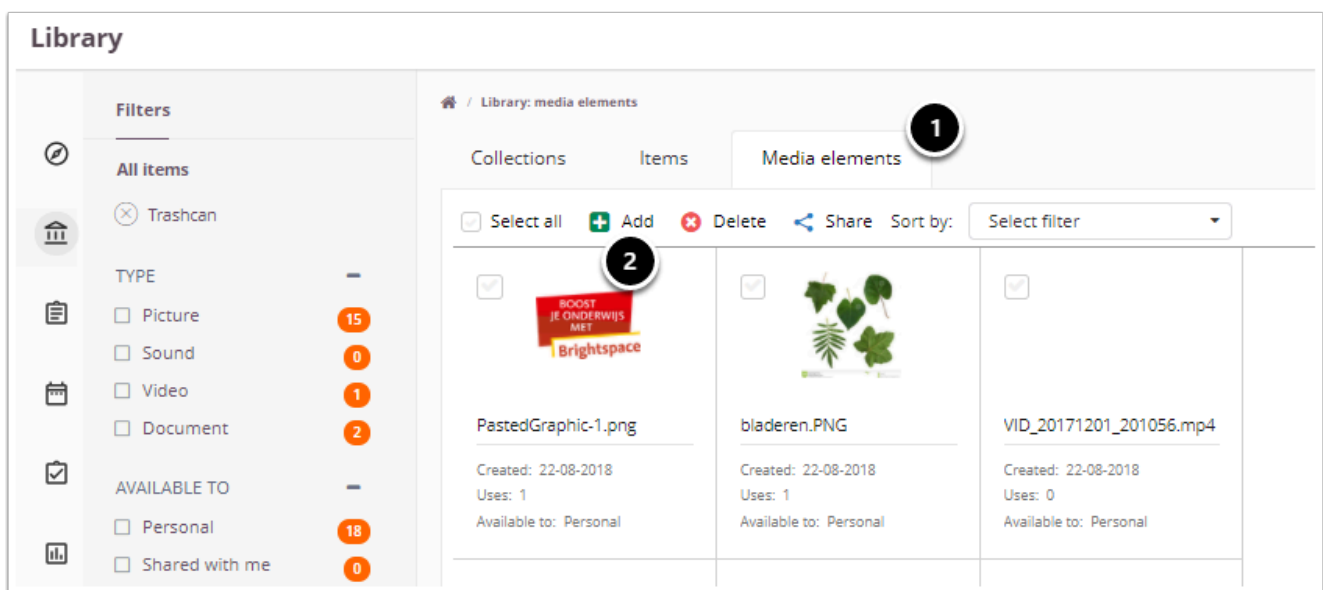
Library

Filters

All items

Trashcan

TYPE

Picture 15

Sound 0

Video 1

Document 2

AVAILABLE TO

Personal 18

Shared with me 0

Library: media elements

Collections Items Media elements

1

Select all Add Delete Share Sort by: Select filter

2

BOOST JE ONDERWIJS MET Brightspace

PastedGraphic-1.png

Created: 22-08-2018
Uses: 1
Available to: Personal

bladeren.PNG

Created: 22-08-2018
Uses: 1
Available to: Personal

VID_20171201_201056.mp4

Created: 22-08-2018
Uses: 0
Available to: Personal